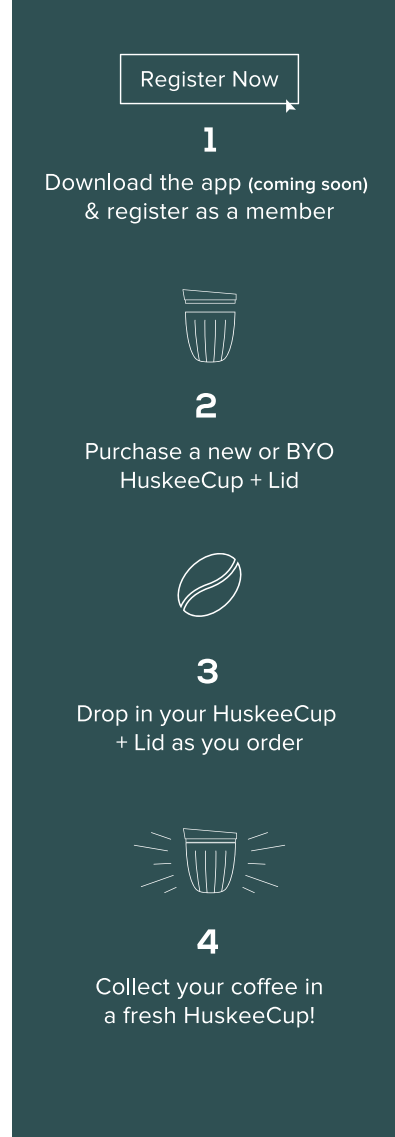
Register Now

1

Download the app (coming soon) & register as a member

2

Purchase a new or BYO HuskeeCup + Lid

3

Drop in your HuskeeCup + Lid as you order

4

Collect your coffee in a fresh HuskeeCup!